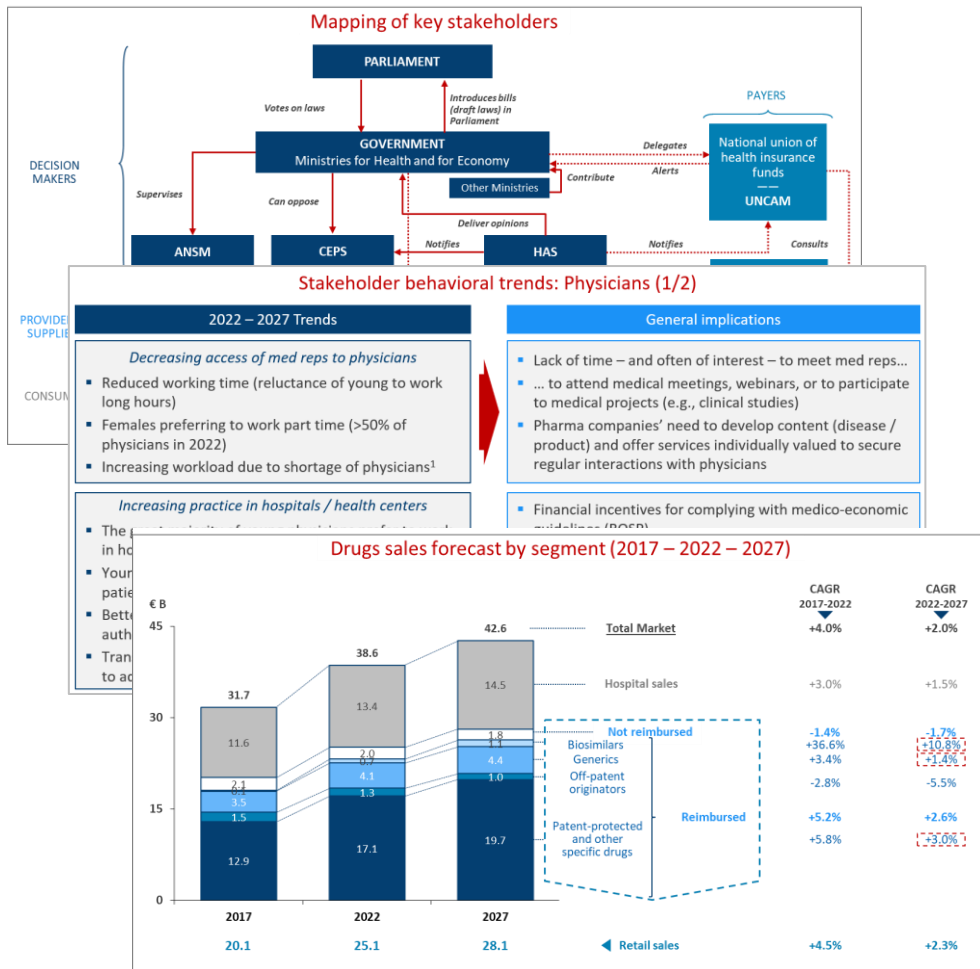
Mapping of key stakeholders

PARLIAMENT

Votes on laws

Introduces bills (draft laws) in Parliament

DECISION MAKERS

GOVERNMENT
Ministries for Health and for Economy

Other Ministries

Contribute

PAYERS

National union of health insurance funds
UNCAM

Delegates

Alerts

Supervises

Can oppose

Deliver opinions

ANSM

CEPS

Notifies

HAS

Notifies

Consults

PROVIDE
SUPPLIE

CONSUM

Stakeholder behavioral trends: Physicians (1/2)

2022 – 2027 Trends

Decreasing access of med reps to physicians

▪ Reduced working time (reluctance of young to work long hours)
▪ Females preferring to work part time (>50% of physicians in 2022)
▪ Increasing workload due to shortage of physicians$^1$

Increasing practice in hospitals / health centers

▪ The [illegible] in ho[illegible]
▪ Your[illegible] patie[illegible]
▪ Bette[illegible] auth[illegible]
▪ Tran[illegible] to ac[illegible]

General implications

▪ Lack of time – and often of interest – to meet med reps…
▪ … to attend medical meetings, webinars, or to participate to medical projects (e.g., clinical studies)
▪ Pharma companies' need to develop content (disease / product) and offer services individually valued to secure regular interactions with physicians

▪ Financial incentives for complying with medico-economic guidelines (ROSP)

Drugs sales forecast by segment (2017 – 2022 – 2027)

€ B

| | 2017 | 2022 | 2027 |
|---|---|---|---|
| Total | 31.7 | 38.6 | 42.6 |
| Hospital sales | 11.6 | 13.4 | 14.5 |
| Not reimbursed | 2.1 | 2.0 | 1.8 |
| Biosimilars | 0.1 | 0.7 | 1.1 |
| Generics | 3.5 | 4.1 | 4.4 |
| Off-patent originators | 1.5 | 1.3 | 1.0 |
| Patent-protected and other specific drugs | 12.9 | 17.1 | 19.7 |
| Retail sales | 20.1 | 25.1 | 28.1 |

45
30
15
0

| | CAGR 2017-2022 | CAGR 2022-2027 |
|---|---|---|
| Total Market | +4.0% | +2.0% |
| Hospital sales | +3.0% | +1.5% |
| Not reimbursed | -1.4% | -1.7% |
| Biosimilars | +36.6% | +10.8% |
| Generics | +3.4% | +1.4% |
| Off-patent originators | -2.8% | -5.5% |
| Reimbursed | +5.2% | +2.6% |
| Patent-protected and other specific drugs | +5.8% | +3.0% |
| Retail sales | +4.5% | +2.3% |